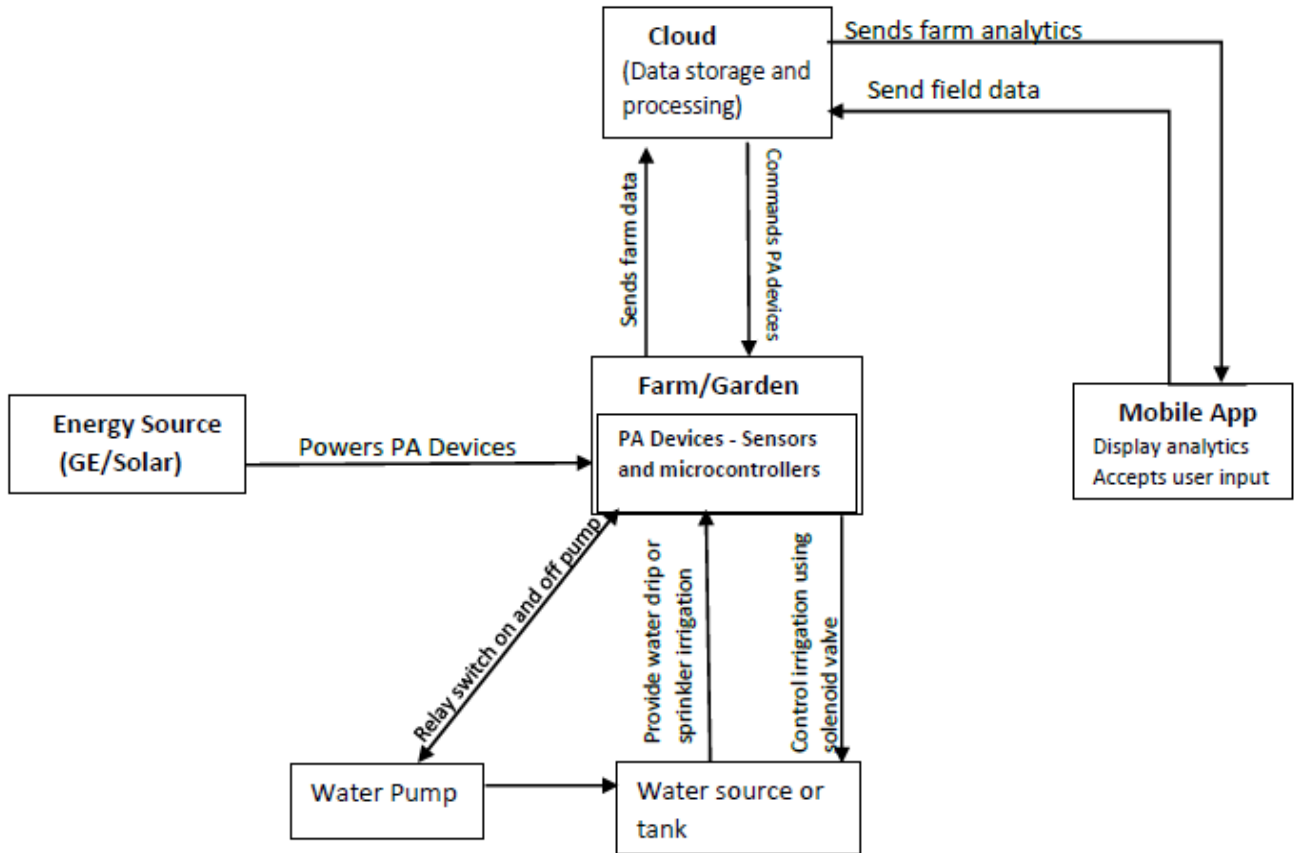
Cloud
(Data storage and processing)

Sends farm analytics

Send field data

Sends farm data

Commands PA devices

Farm/Garden

PA Devices - Sensors and microcontrollers

Mobile App
Display analytics
Accepts user input

Energy Source
(GE/Solar)

Powers PA Devices

Relay switch on and off pump

Provide water drip or sprinkler irrigation

Control irrigation using solenoid valve

Water Pump

Water source or tank